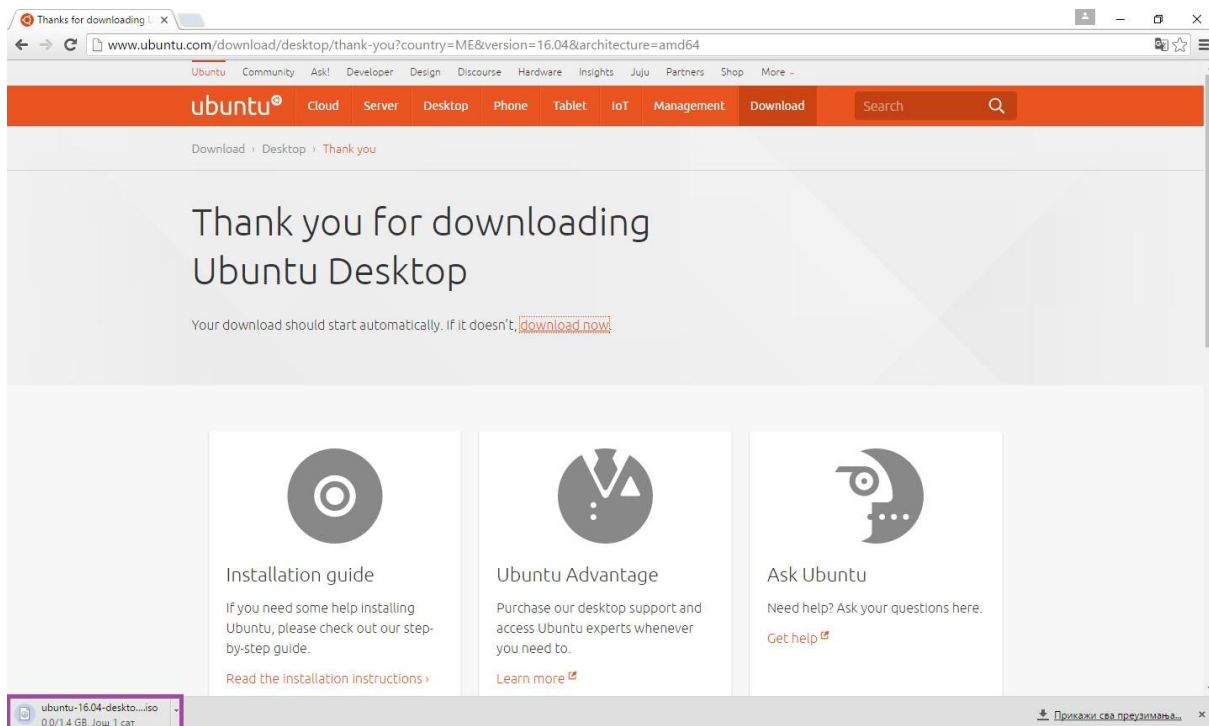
Thanks for downloading U ×

www.ubuntu.com/download/desktop/thank-you?country=ME&version=16.04&architecture=amd64

Ubuntu Community Ask! Developer Design Discourse Hardware Insights Juju Partners Shop More

ubuntu Cloud Server Desktop Phone Tablet IoT Management Download Search

Download › Desktop › Thank you

Thank you for downloading Ubuntu Desktop

Your download should start automatically. If it doesn't, download now.

Installation guide

If you need some help installing Ubuntu, please check out our step-by-step guide.

Read the installation instructions ›

Ubuntu Advantage

Purchase our desktop support and access Ubuntu experts whenever you need to.

Learn more

Ask Ubuntu

Need help? Ask your questions here.

Get help

ubuntu-16.04-deskto....iso
0.0/1.4 GB, Још 1 сат

Прикажи сва преузимања...